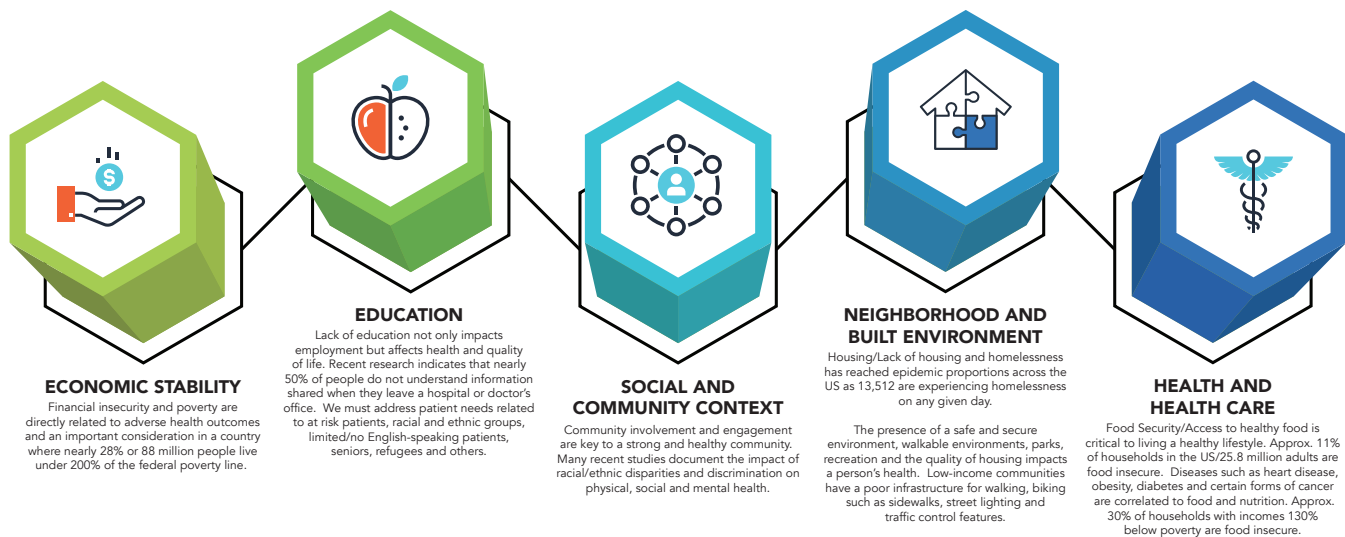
ECONOMIC STABILITY

Financial insecurity and poverty are directly related to adverse health outcomes and an important consideration in a country where nearly 28% or 88 million people live under 200% of the federal poverty line.

EDUCATION

Lack of education not only impacts employment but affects health and quality of life. Recent research indicates that nearly 50% of people do not understand information shared when they leave a hospital or doctor's office. We must address patient needs related to at risk patients, racial and ethnic groups, limited/no English-speaking patients, seniors, refugees and others.

SOCIAL AND COMMUNITY CONTEXT

Community involvement and engagement are key to a strong and healthy community. Many recent studies document the impact of racial/ethnic disparities and discrimination on physical, social and mental health.

NEIGHBORHOOD AND BUILT ENVIRONMENT

Housing/Lack of housing and homelessness has reached epidemic proportions across the US as 13,512 are experiencing homelessness on any given day.

The presence of a safe and secure environment, walkable environments, parks, recreation and the quality of housing impacts a person's health. Low-income communities have a poor infrastructure for walking, biking such as sidewalks, street lighting and traffic control features.

HEALTH AND HEALTH CARE

Food Security/Access to healthy food is critical to living a healthy lifestyle. Approx. 11% of households in the US/25.8 million adults are food insecure. Diseases such as heart disease, obesity, diabetes and certain forms of cancer are correlated to food and nutrition. Approx. 30% of households with incomes 130% below poverty are food insecure.